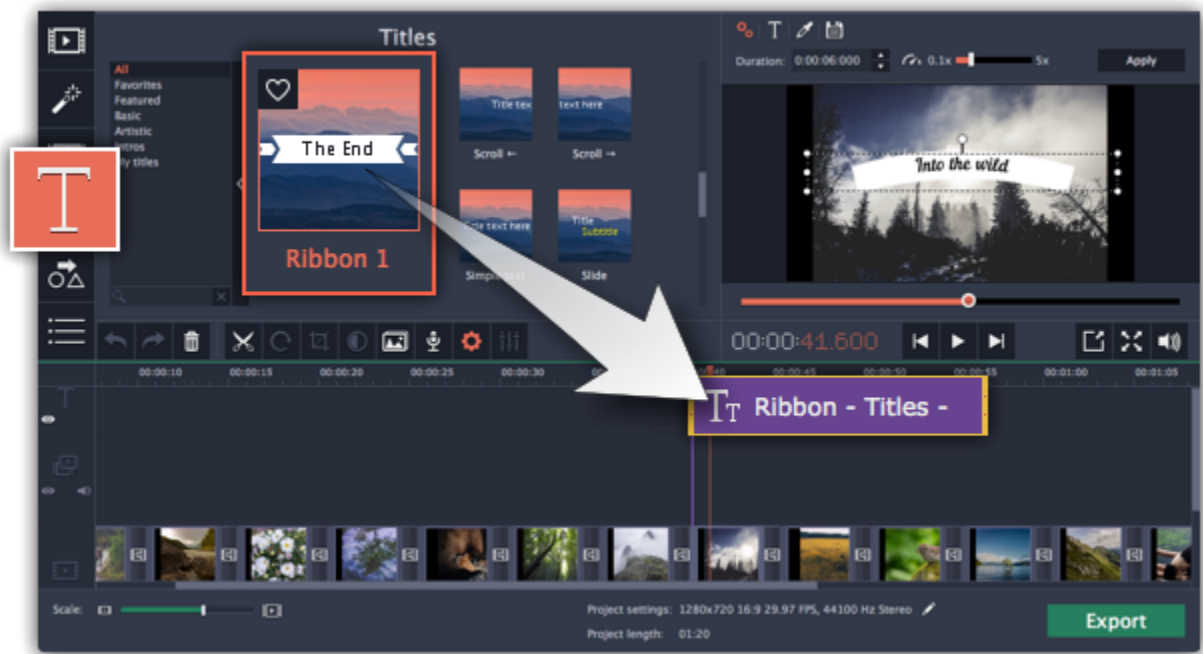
Titles

All
Favorites
Featured
Basic
Artistic
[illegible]ntros
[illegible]y titles

The End

Ribbon 1

Title tex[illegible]

Scroll ←

text here

Scroll →

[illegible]le text here

Simple text

Title
Subtitle

Slide

Duration: 0:00:06:000

0.1x

5x

Apply

Into the wild

00:00:41.600

00:00:10
00:00:15
00:00:20
00:00:25
00:00:30
00:00:45
00:00:50
00:00:55
00:01:00
00:01:05

Ribbon - Titles -

Scale:

Project settings: 1280x720 16:9 29.97 FPS, 44100 Hz Stereo

Project length: 01:20

Export